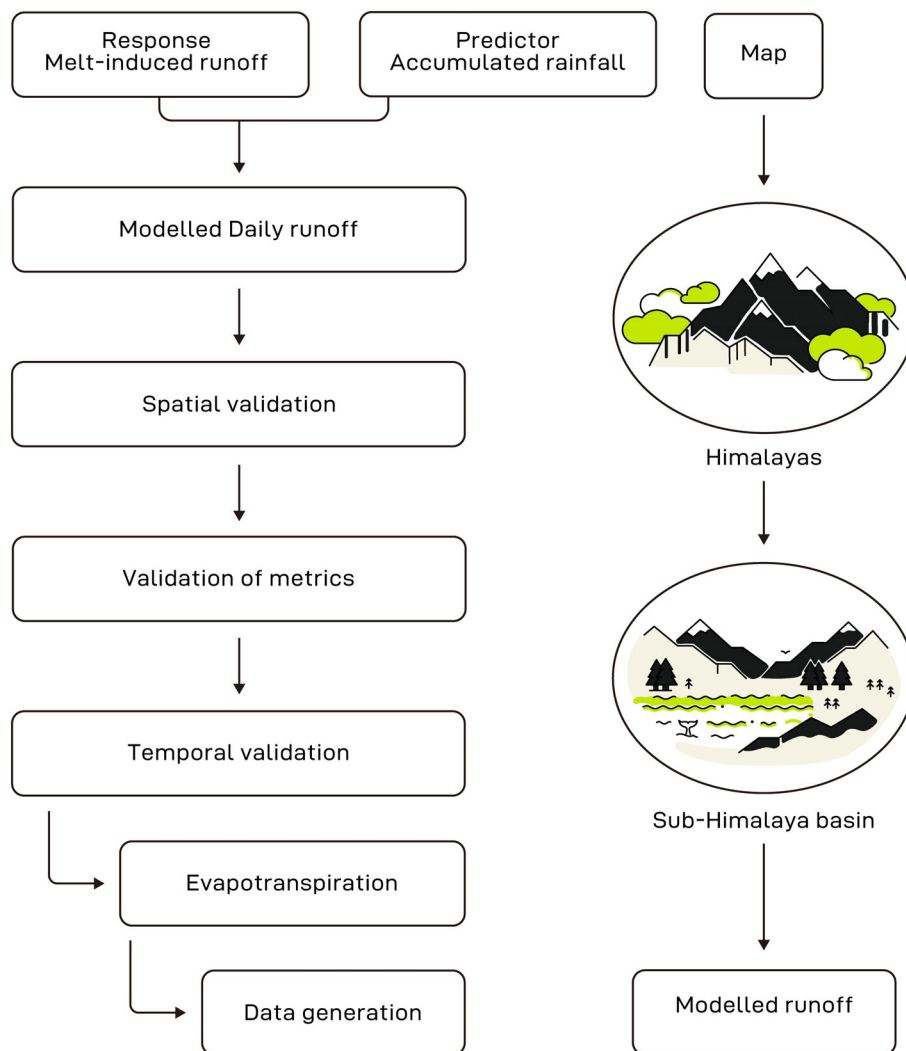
Response
Melt-induced runoff

Predictor
Accumulated rainfall

Map

Modelled Daily runoff

Spatial validation

Validation of metrics

Temporal validation

Evapotranspiration

Data generation

Himalayas

Sub-Himalaya basin

Modelled runoff